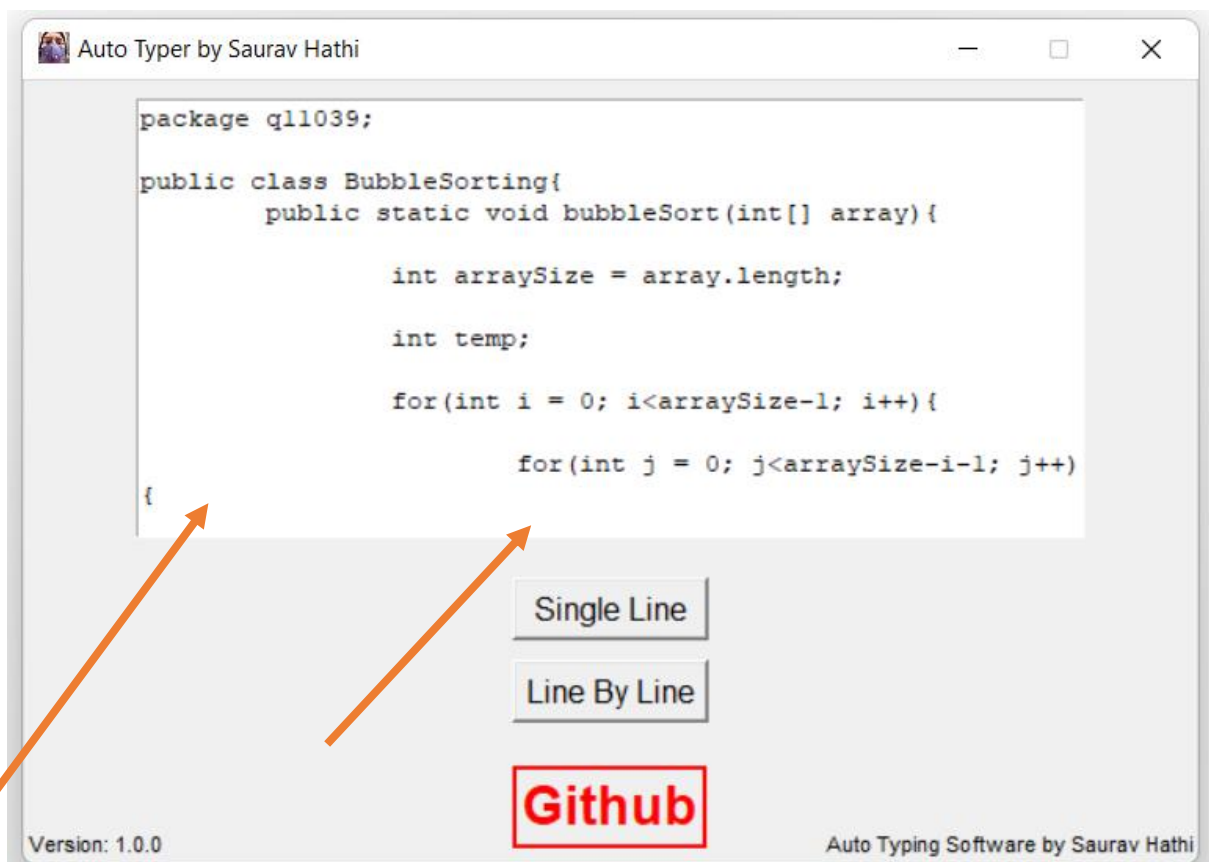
Auto Typer by Saurav Hathi

package q11039;

public class BubbleSorting{
public static void bubbleSort(int[] array){

int arraySize = array.length;

int temp;

for(int i = 0; i<arraySize-1; i++){

for(int j = 0; j<arraySize-i-1; j++)
{

Single Line

Line By Line

Github

Version: 1.0.0

Auto Typing Software by Saurav Hathi